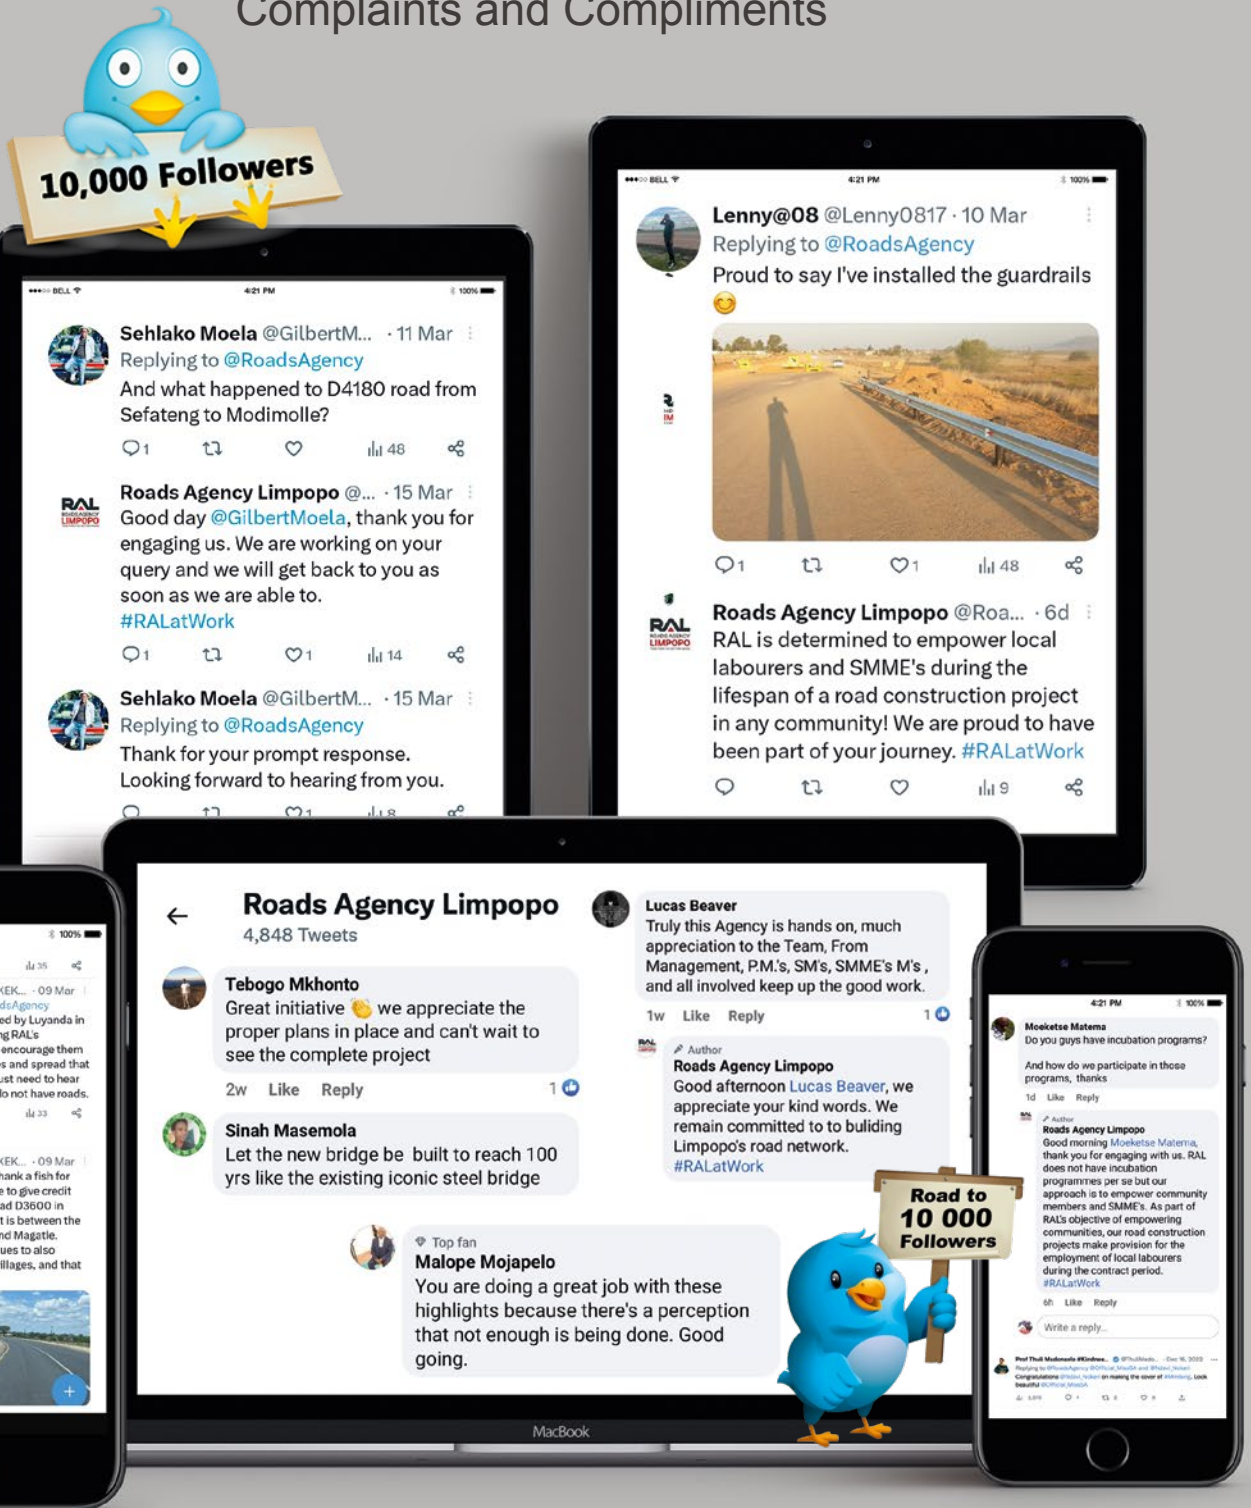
Complaints and Compliments

10,000 Followers

BELL 4:21 PM 100%

Sehlako Moela @GilbertM... · 11 Mar
Replying to @RoadsAgency
And what happened to D4180 road from Sefateng to Modimolle?
1 48

Roads Agency Limpopo @... · 15 Mar
Good day @GilbertMoela, thank you for engaging us. We are working on your query and we will get back to you as soon as we are able to.
#RALatWork
1 1 14

Sehlako Moela @GilbertM... · 15 Mar
Replying to @RoadsAgency
Thank for your prompt response.
Looking forward to hearing from you.

BELL 4:21 PM 100%

Lenny@08 @Lenny0817 · 10 Mar
Replying to @RoadsAgency
Proud to say I've installed the guardrails
1 1 48

Roads Agency Limpopo @Roa... · 6d
RAL is determined to empower local labourers and SMME's during the lifespan of a road construction project in any community! We are proud to have been part of your journey. #RALatWork
9

100%
35
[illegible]EK... · 09 Mar
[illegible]dsAgency
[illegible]ed by Luyanda in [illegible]g RAL's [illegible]encourage them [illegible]s and spread that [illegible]st need to hear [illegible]o not have roads.
33
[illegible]EK... · 09 Mar
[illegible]hank a fish for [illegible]e to give credit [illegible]ad D3600 in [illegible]t is between the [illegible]nd Magatle. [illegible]ues to also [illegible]illages, and that

Roads Agency Limpopo
4,848 Tweets

Tebogo Mkhonto
Great initiative we appreciate the proper plans in place and can't wait to see the complete project
2w Like Reply 1

Sinah Masemola
Let the new bridge be built to reach 100 yrs like the existing iconic steel bridge

Lucas Beaver
Truly this Agency is hands on, much appreciation to the Team, From Management, P.M.'s, SM's, SMME's M's , and all involved keep up the good work.
1w Like Reply 1

Author
Roads Agency Limpopo
Good afternoon Lucas Beaver, we appreciate your kind words. We remain committed to to building Limpopo's road network.
#RALatWork

Top fan
Malope Mojapelo
You are doing a great job with these highlights because there's a perception that not enough is being done. Good going.

Road to 10 000 Followers

MacBook

4:21 PM 100%
Moeketse Matema
Do you guys have incubation programs?
And how do we participate in those programs, thanks
1d Like Reply
Author
Roads Agency Limpopo
Good morning Moeketse Matema, thank you for engaging with us. RAL does not have incubation programmes per se but our approach is to empower community members and SMME's. As part of RAL's objective of empowering communities, our road construction projects make provision for the employment of local labourers during the contract period.
#RALatWork
6h Like Reply
Write a reply...
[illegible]